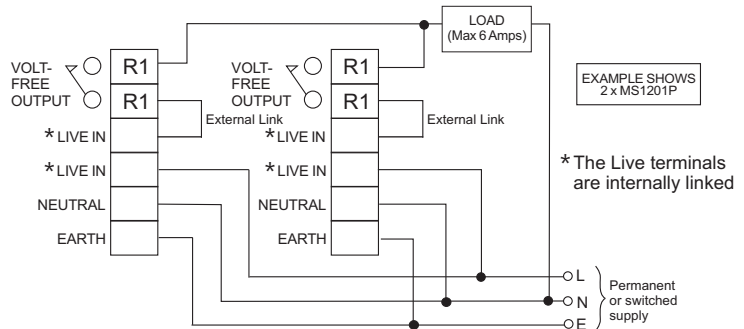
LOAD
(Max 6 Amps)

VOLT-FREE OUTPUT
R1
R1
External Link
*LIVE IN
*LIVE IN
NEUTRAL
EARTH

VOLT-FREE OUTPUT
R1
R1
External Link
*LIVE IN
*LIVE IN
NEUTRAL
EARTH

EXAMPLE SHOWS
2 x MS1201P

*The Live terminals are internally linked

L
N
E
Permanent or switched supply